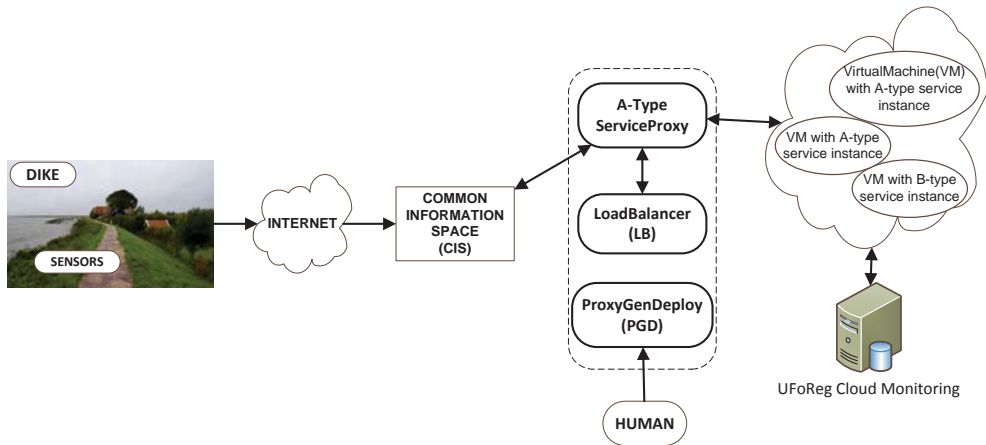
DIKE

SENSORS

INTERNET

COMMON INFORMATION SPACE (CIS)

A-Type ServiceProxy

LoadBalancer (LB)

ProxyGenDeploy (PGD)

HUMAN

VirtualMachine(VM) with A-type service instance

VM with A-type service instance

VM with B-type service instance

UFoReg Cloud Monitoring